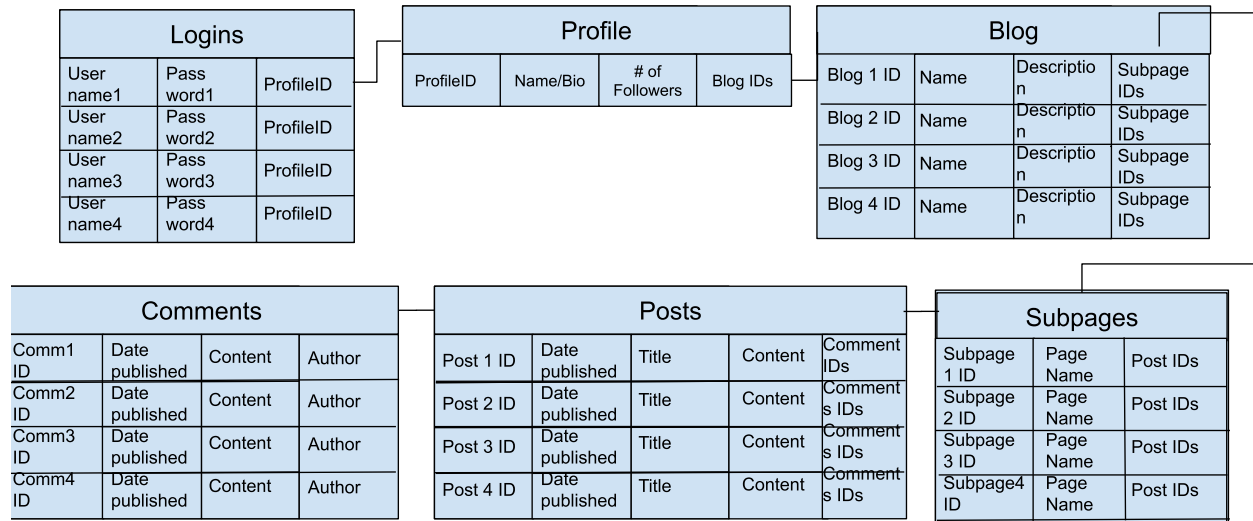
Logins

| User name1 | Pass word1 | ProfileID |
|---|---|---|
| User name2 | Pass word2 | ProfileID |
| User name3 | Pass word3 | ProfileID |
| User name4 | Pass word4 | ProfileID |

Profile

| ProfileID | Name/Bio | # of Followers | Blog IDs |
|---|---|---|---|

Blog

| Blog 1 ID | Name | Descriptio n | Subpage IDs |
|---|---|---|---|
| Blog 2 ID | Name | Descriptio n | Subpage IDs |
| Blog 3 ID | Name | Descriptio n | Subpage IDs |
| Blog 4 ID | Name | Descriptio n | Subpage IDs |

Comments

| Comm1 ID | Date published | Content | Author |
|---|---|---|---|
| Comm2 ID | Date published | Content | Author |
| Comm3 ID | Date published | Content | Author |
| Comm4 ID | Date published | Content | Author |

Posts

| Post 1 ID | Date published | Title | Content | Comment IDs |
|---|---|---|---|---|
| Post 2 ID | Date published | Title | Content | Comment s IDs |
| Post 3 ID | Date published | Title | Content | Comment s IDs |
| Post 4 ID | Date published | Title | Content | Comment s IDs |

Subpages

| Subpage 1 ID | Page Name | Post IDs |
|---|---|---|
| Subpage 2 ID | Page Name | Post IDs |
| Subpage 3 ID | Page Name | Post IDs |
| Subpage4 ID | Page Name | Post IDs |